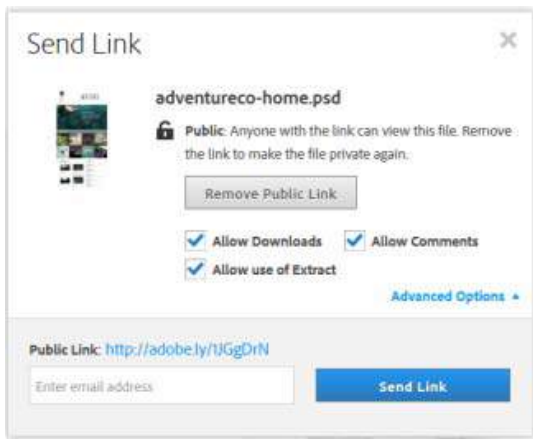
Send Link

×

adventureco-home.psd

Public: Anyone with the link can view this file. Remove the link to make the file private again.

Remove Public Link

Allow Downloads

Allow Comments

Allow use of Extract

Advanced Options ▲

Public Link: http://adobe.ly/1JGgDrN

Enter email address

Send Link